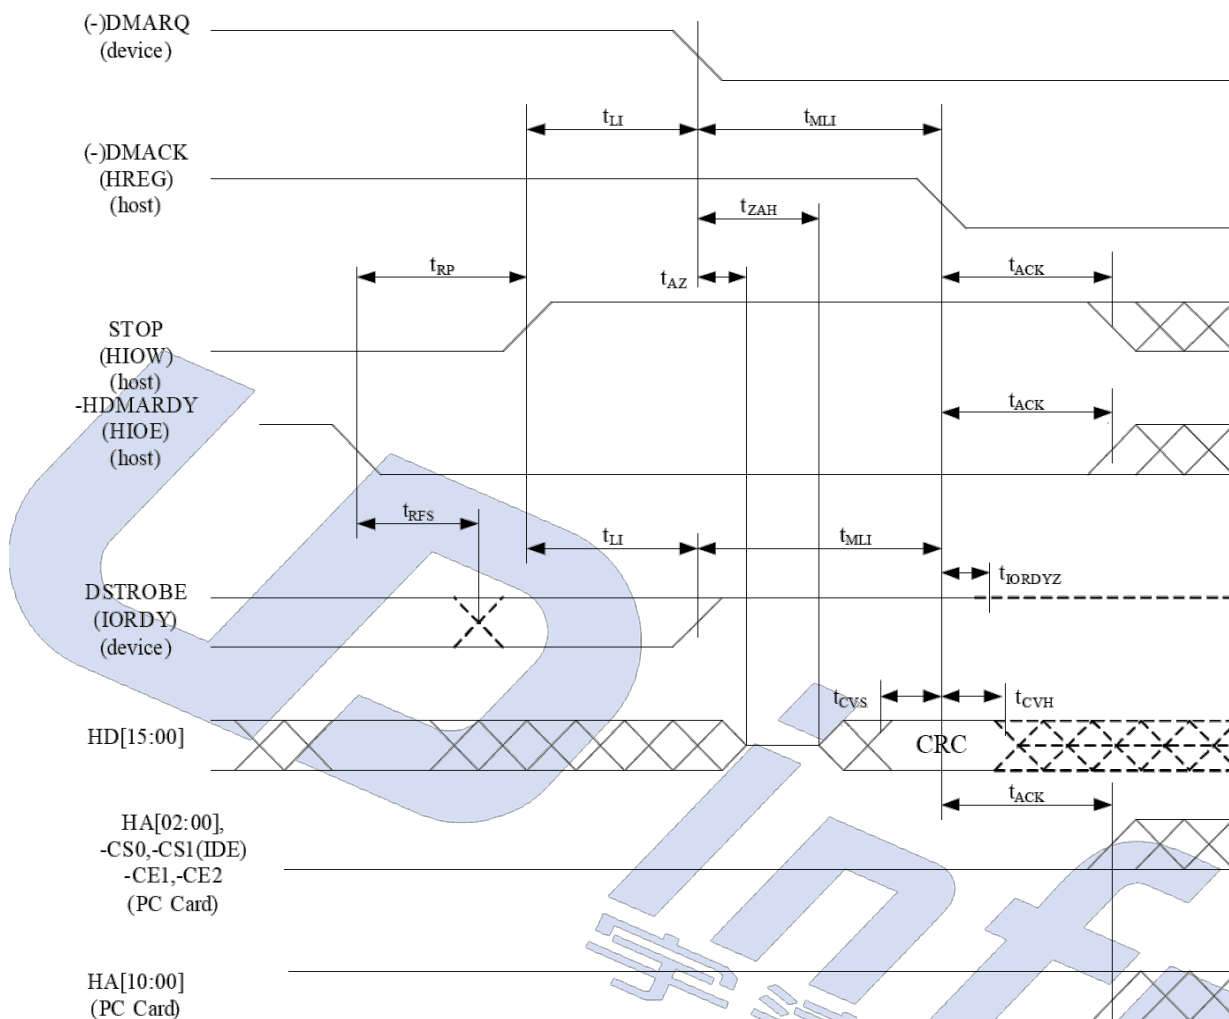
(-)DMARQ
(device)

$t_{LI}$ $t_{MLI}$

(-)DMACK
(HREG)
(host)

$t_{ZAH}$

$t_{RP}$ $t_{AZ}$ $t_{ACK}$

STOP
(HIOW)
(host)

-HDMARDY
(HIOE)
(host)

$t_{ACK}$

$t_{RFS}$ $t_{LI}$ $t_{MLI}$

$t_{IORDYZ}$

DSTROBE
(IORDY)
(device)

$t_{CVS}$ $t_{CVH}$

HD[15:00]

CRC

$t_{ACK}$

HA[02:00],
-CS0,-CS1(IDE)
-CE1,-CE2
(PC Card)

HA[10:00]
(PC Card)